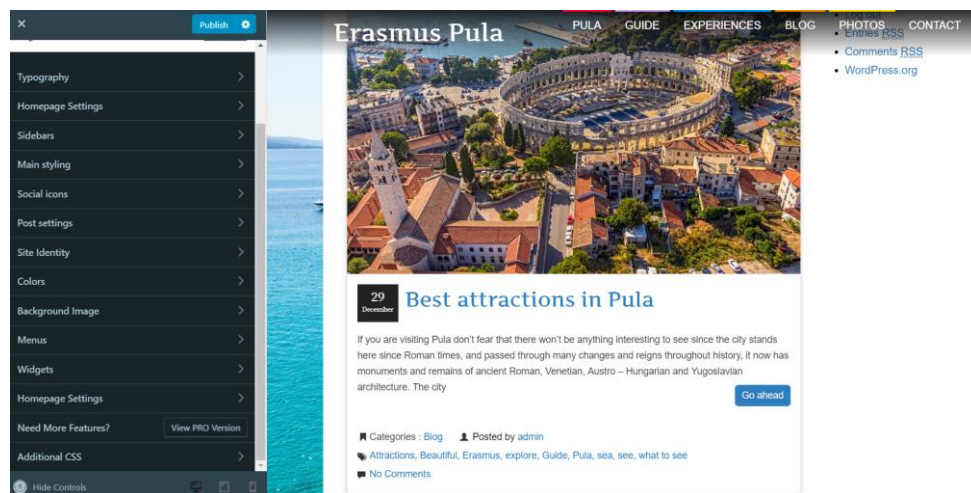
×
Publish

Typography
Homepage Settings
Sidebars
Main styling
Social icons
Post settings
Site Identity
Colors
Background Image
Menus
Widgets
Homepage Settings
Need More Features? View PRO Version
Additional CSS
Hide Controls

Erasmus Pula
PULA GUIDE EXPERIENCES BLOG PHOTOS CONTACT

• Entries RSS
• Comments RSS
• WordPress.org

29 December
Best attractions in Pula

If you are visiting Pula don't fear that there won't be anything interesting to see since the city stands here since Roman times, and passed through many changes and reigns throughout history, it now has monuments and remains of ancient Roman, Venetian, Austro – Hungarian and Yugoslavian architecture. The city

Go ahead

Categories : Blog Posted by admin
Attractions, Beautiful, Erasmus, explore, Guide, Pula, sea, see, what to see
No Comments